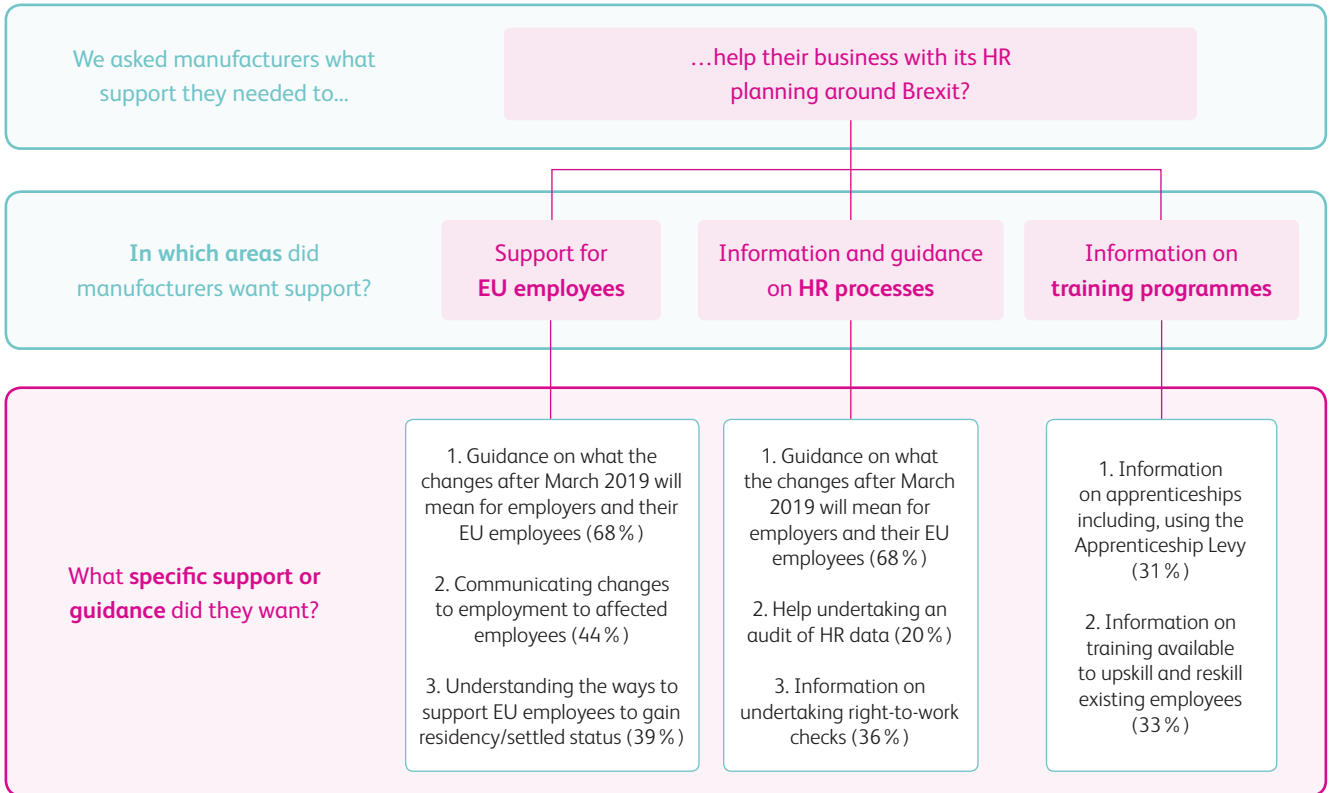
We asked manufacturers what support they needed to...

…help their business with its HR planning around Brexit?

**In which areas** did manufacturers want support?

Support for **EU employees**

Information and guidance on **HR processes**

Information on **training programmes**

What **specific support or guidance** did they want?

1. Guidance on what the changes after March 2019 will mean for employers and their EU employees (68%)

2. Communicating changes to employment to affected employees (44%)

3. Understanding the ways to support EU employees to gain residency/settled status (39%)

1. Guidance on what the changes after March 2019 will mean for employers and their EU employees (68%)

2. Help undertaking an audit of HR data (20%)

3. Information on undertaking right-to-work checks (36%)

1. Information on apprenticeships including, using the Apprenticeship Levy (31%)

2. Information on training available to upskill and reskill existing employees (33%)